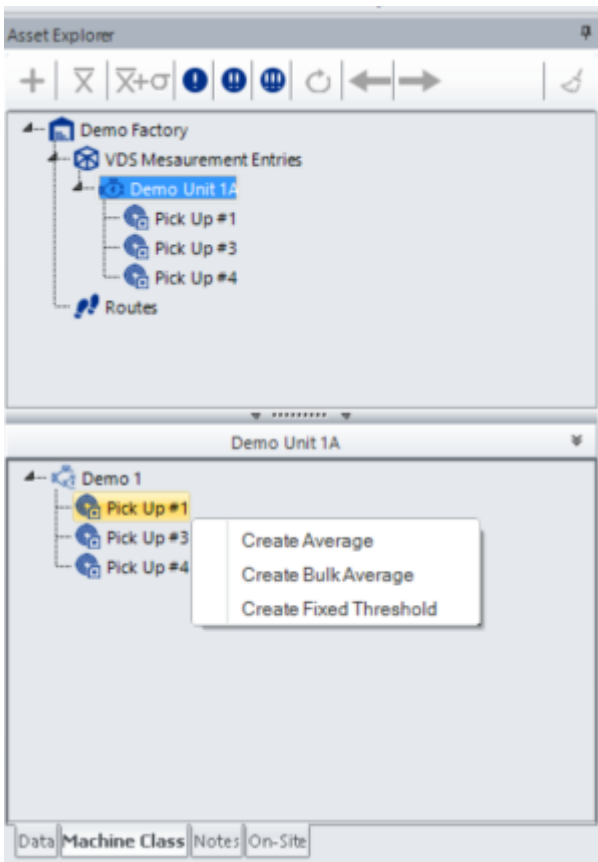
Asset Explorer

Demo Factory
VDS Mesaurement Entries
Demo Unit 1A
Pick Up #1
Pick Up #3
Pick Up #4
Routes

Demo Unit 1A

Demo 1
Pick Up #1
Pick Up #3
Pick Up #4

Create Average
Create Bulk Average
Create Fixed Threshold

Data | Machine Class | Notes | On-Site